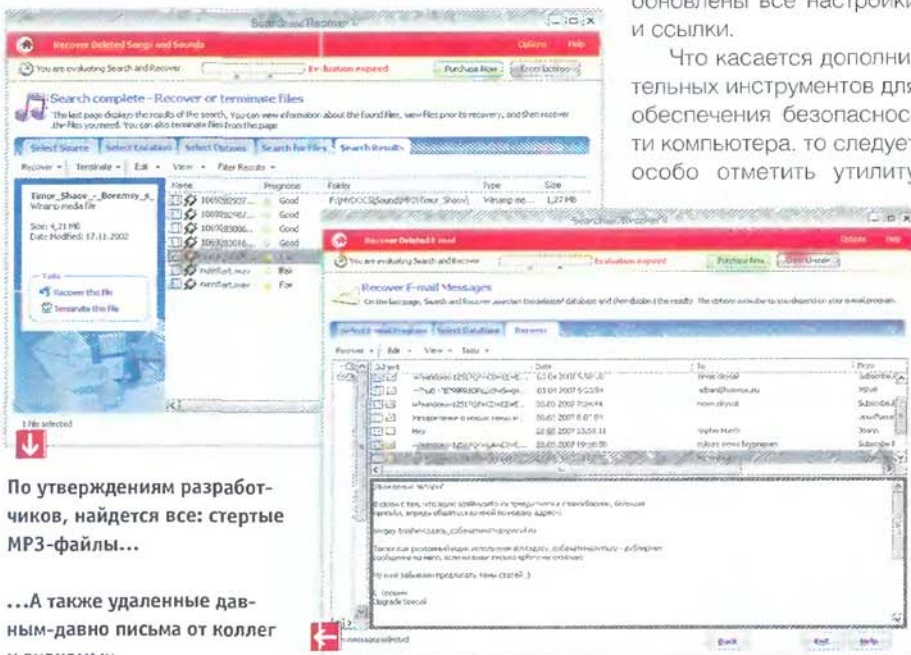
обновлены все настройки и ссылки.

Что касается дополнительных инструментов для обеспечения безопасности компьютера, то следует особо отметить утилиту

Search and Recover

Recover Deleted Songs and Sounds

Options Help

You are evaluating Search and Recover Evaluation expired Purchase Now Enter license

Search complete - Recover or terminate files

The last page displays the results of the search. You can view information about the found files, view files prior to recovery, and then recover the files you need. You can also terminate files from this page

Select Source | Select Location | Select Options | Search for Files | Search Results

Recover ▾ Terminate ▾ Edit ▾ View ▾ Filter Results ▾

Timur_Shaov_-_Boremsy_s_ Winamp media file

Size: 4,21 MB
Date Modified: 17.11.2002

Tasks
Recover this file
Terminate this file

| Name | Prognosis | Folder | Type | Size |
|---|---|---|---|---|
| 1065092927... | Good | F:\MYDOCS\Sound\MP3\Timur_Shaov\ | Winamp me... | 1,27 MB |
| 1065092987... | Good | | | |
| 1065083006... | Good | | | |
| 1065083006... | Good | | | |
| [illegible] | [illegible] | | | |
| notifyit.wav | Poor | | | |
| nerrflart.wav | Fair | | | |

1 file selected

Search and Recover

Recover Deleted E-mail

Options Help

You are evaluating Search and Recover Evaluation expired Purchase Now Enter License

Recover E-mail Messages

On the last page, Search and Recover searches the selected database and then displays the results. The options available to you depend on your e-mail program.

Select E-mail Program | Select Database | Recover

Recover ▾ Edit ▾ View ▾ Tools ▾

| Subject | Date | To | From |
|---|---|---|---|
| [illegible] | 03.04.2007 5:50:20 | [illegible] | Subscribe |
| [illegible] | 03.04.2007 9:53:59 | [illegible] | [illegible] |
| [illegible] | 30.03.2007 7:24:44 | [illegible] | Subscribe |
| Уведомление о новых темах... | 30.03.2007 6:07:01 | | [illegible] |
| Hey | 18.03.2007 13:50:11 | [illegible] | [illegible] |
| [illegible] | 30.03.2007 19:38:50 | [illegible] | Subscribe |

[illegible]

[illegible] selected

Back Exit Help

По утверждениям разработчиков, найдется все: стертые MP3-файлы...

...А также удаленные давным-давно письма от коллег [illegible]